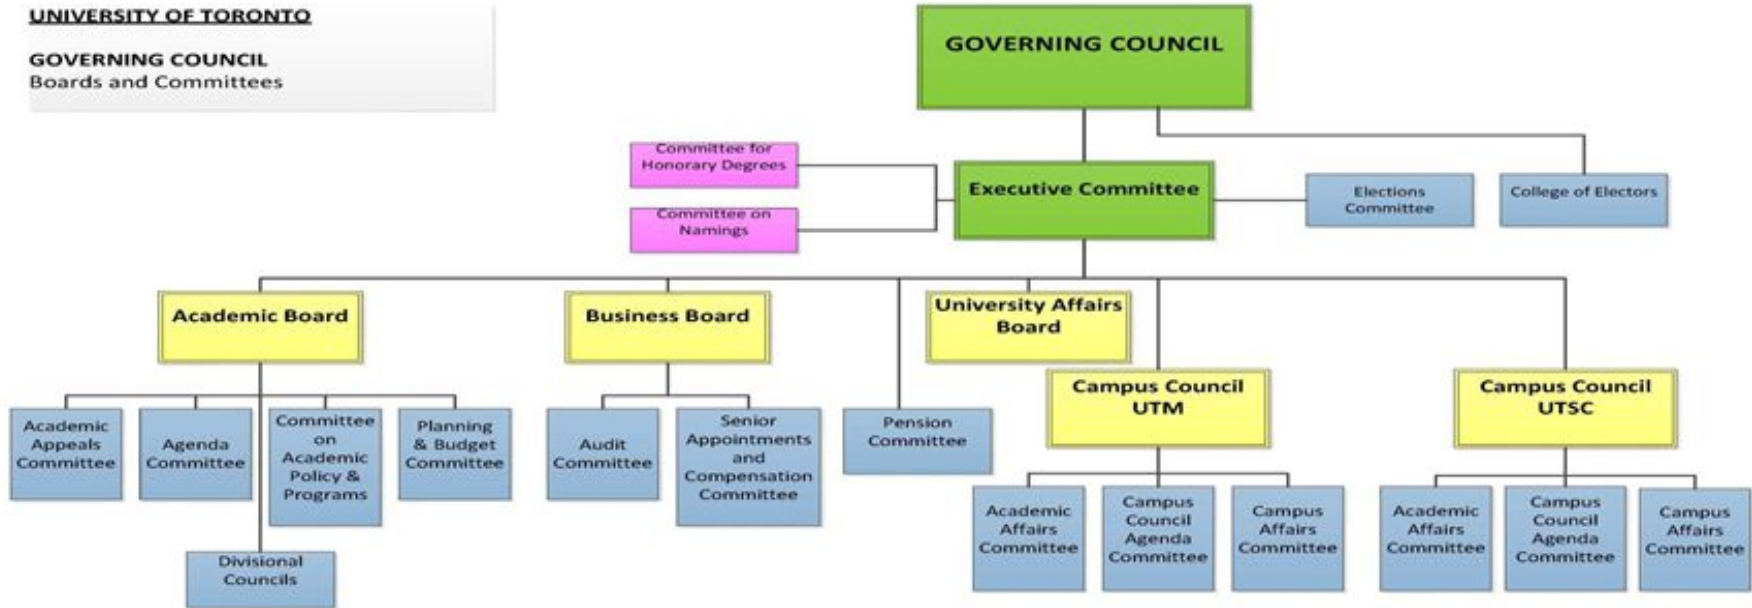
UNIVERSITY OF TORONTO

GOVERNING COUNCIL
Boards and Committees

GOVERNING COUNCIL

Committee for Honorary Degrees

Committee on Namings

Executive Committee

Elections Committee

College of Electors

Academic Board

Business Board

University Affairs Board

Campus Council UTM

Campus Council UTSC

Academic Appeals Committee

Agenda Committee

Committee on Academic Policy & Programs

Planning & Budget Committee

Divisional Councils

Audit Committee

Senior Appointments and Compensation Committee

Pension Committee

Academic Affairs Committee

Campus Council Agenda Committee

Campus Affairs Committee

Academic Affairs Committee

Campus Council Agenda Committee

Campus Affairs Committee